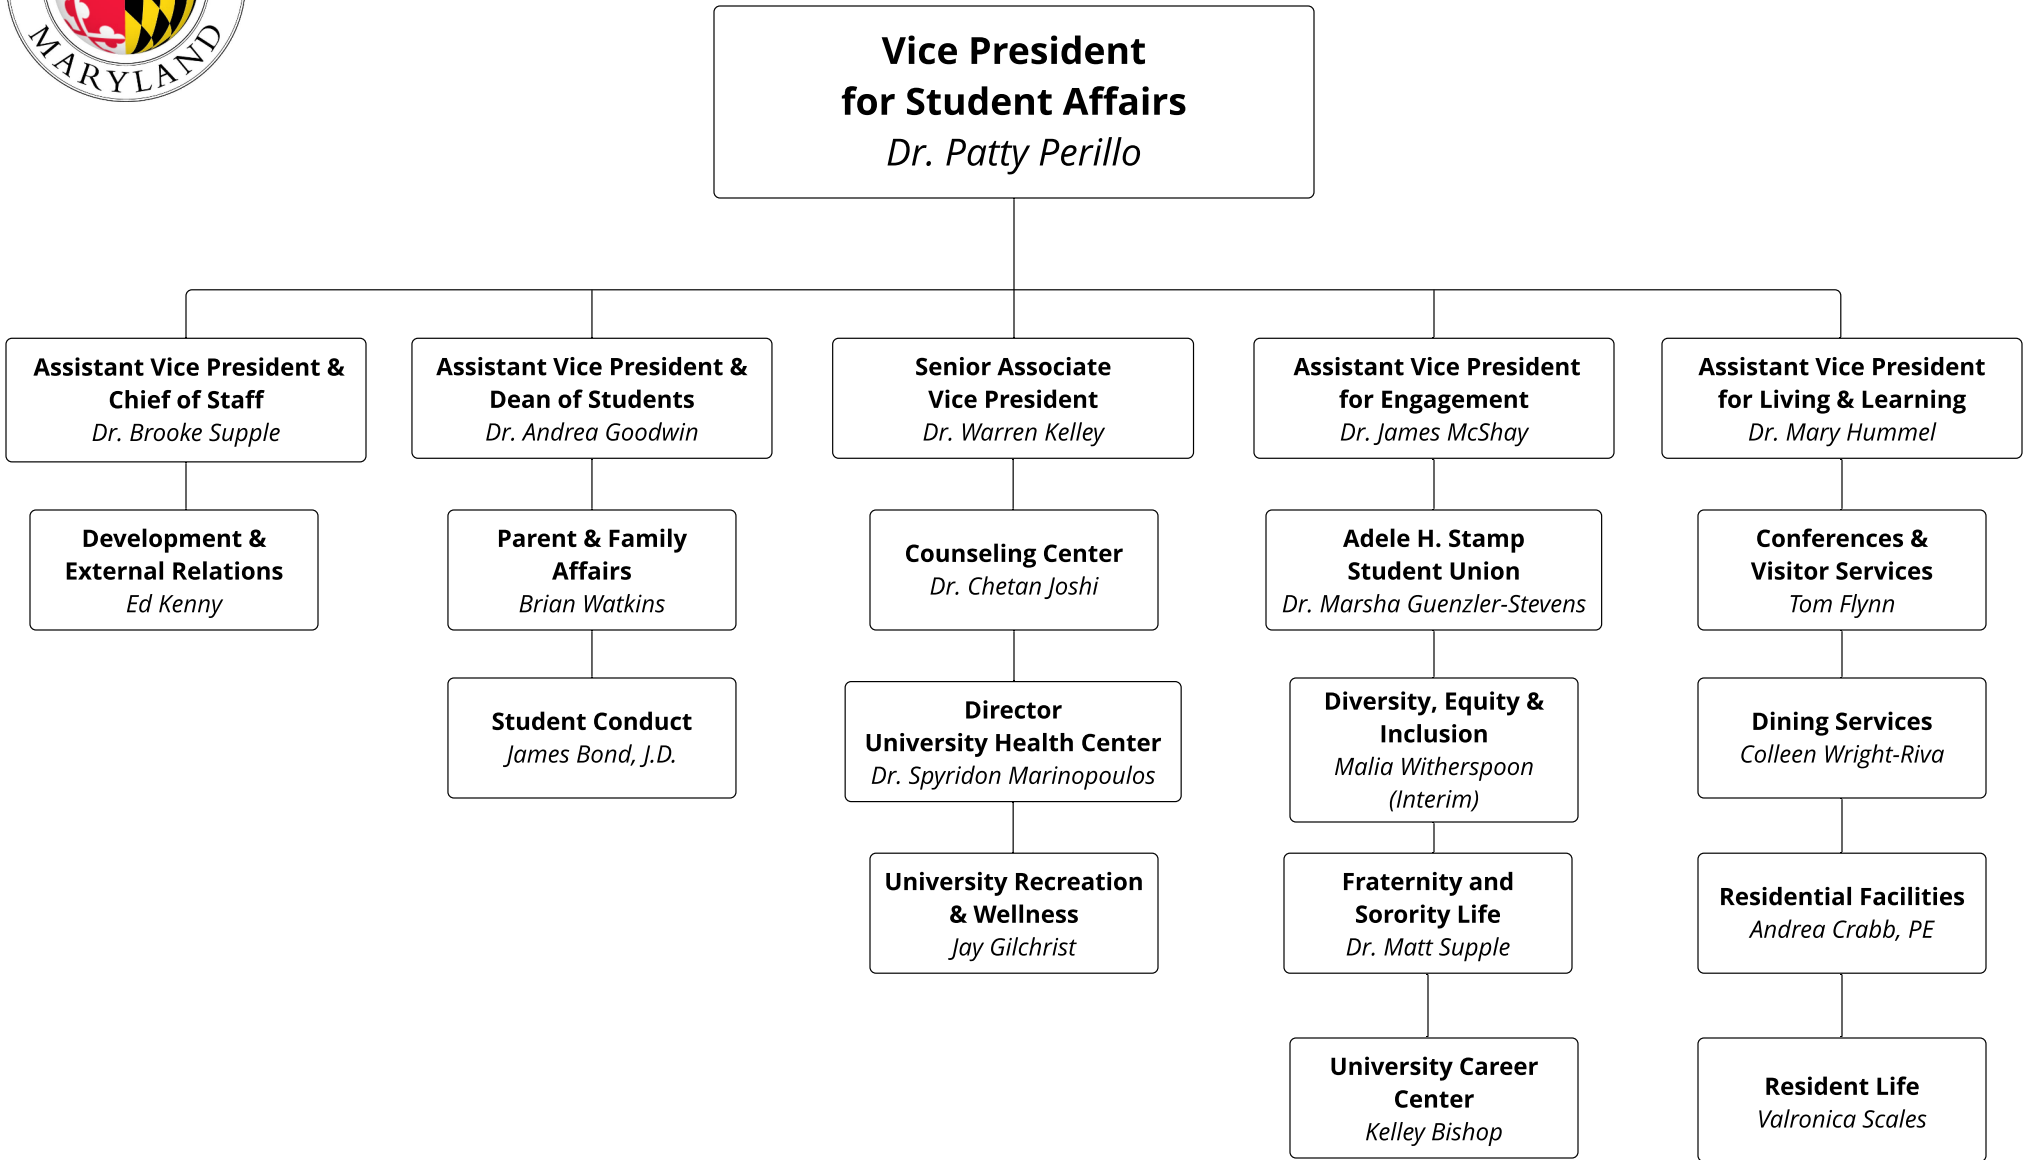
MARYLAND

Vice President
for Student Affairs
Dr. Patty Perillo

Assistant Vice President & Chief of Staff
Dr. Brooke Supple

Development & External Relations
Ed Kenny

Assistant Vice President & Dean of Students
Dr. Andrea Goodwin

Parent & Family Affairs
Brian Watkins

Student Conduct
James Bond, J.D.

Senior Associate Vice President
Dr. Warren Kelley

Counseling Center
Dr. Chetan Joshi

Director University Health Center
Dr. Spyridon Marinopoulos

University Recreation & Wellness
Jay Gilchrist

Assistant Vice President for Engagement
Dr. James McShay

Adele H. Stamp Student Union
Dr. Marsha Guenzler-Stevens

Diversity, Equity & Inclusion
Malia Witherspoon (Interim)

Fraternity and Sorority Life
Dr. Matt Supple

University Career Center
Kelley Bishop

Assistant Vice President for Living & Learning
Dr. Mary Hummel

Conferences & Visitor Services
Tom Flynn

Dining Services
Colleen Wright-Riva

Residential Facilities
Andrea Crabb, PE

Resident Life
Valronica Scales